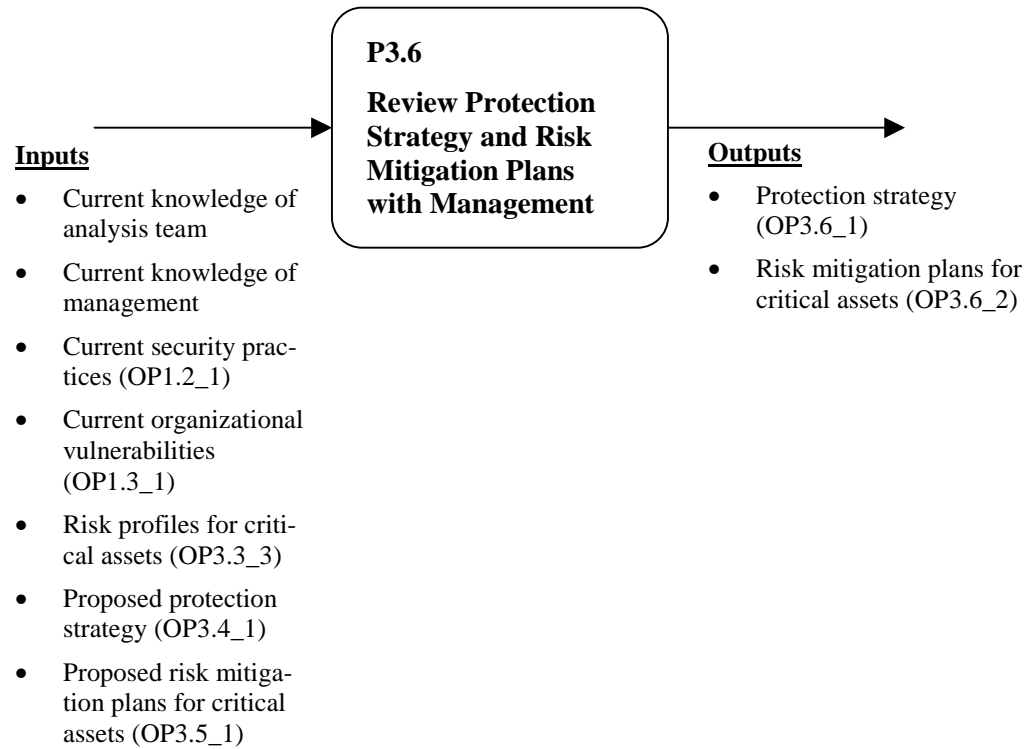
P3.6

Review Protection Strategy and Risk Mitigation Plans with Management

Inputs

- Current knowledge of analysis team
- Current knowledge of management
- Current security practices (OP1.2_1)
- Current organizational vulnerabilities (OP1.3_1)
- Risk profiles for critical assets (OP3.3_3)
- Proposed protection strategy (OP3.4_1)
- Proposed risk mitigation plans for critical assets (OP3.5_1)

Outputs

- Protection strategy (OP3.6_1)
- Risk mitigation plans for critical assets (OP3.6_2)